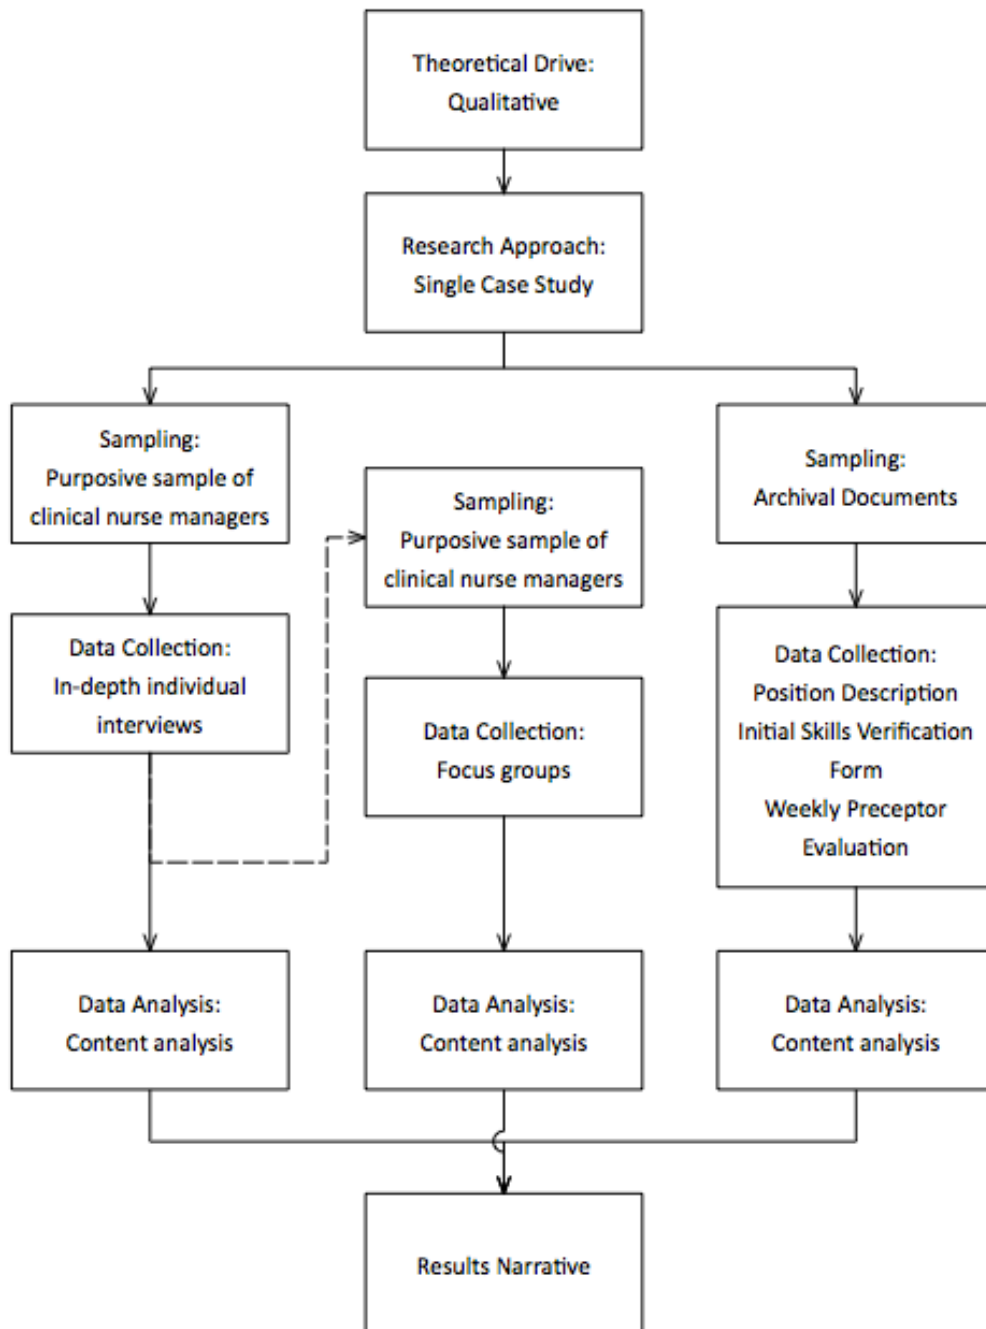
Theoretical Drive:
Qualitative

Research Approach:
Single Case Study

Sampling:
Purposive sample of clinical nurse managers

Data Collection:
In-depth individual interviews

Data Analysis:
Content analysis

Sampling:
Purposive sample of clinical nurse managers

Data Collection:
Focus groups

Data Analysis:
Content analysis

Sampling:
Archival Documents

Data Collection:
Position Description
Initial Skills Verification Form
Weekly Preceptor Evaluation

Data Analysis:
Content analysis

Results Narrative